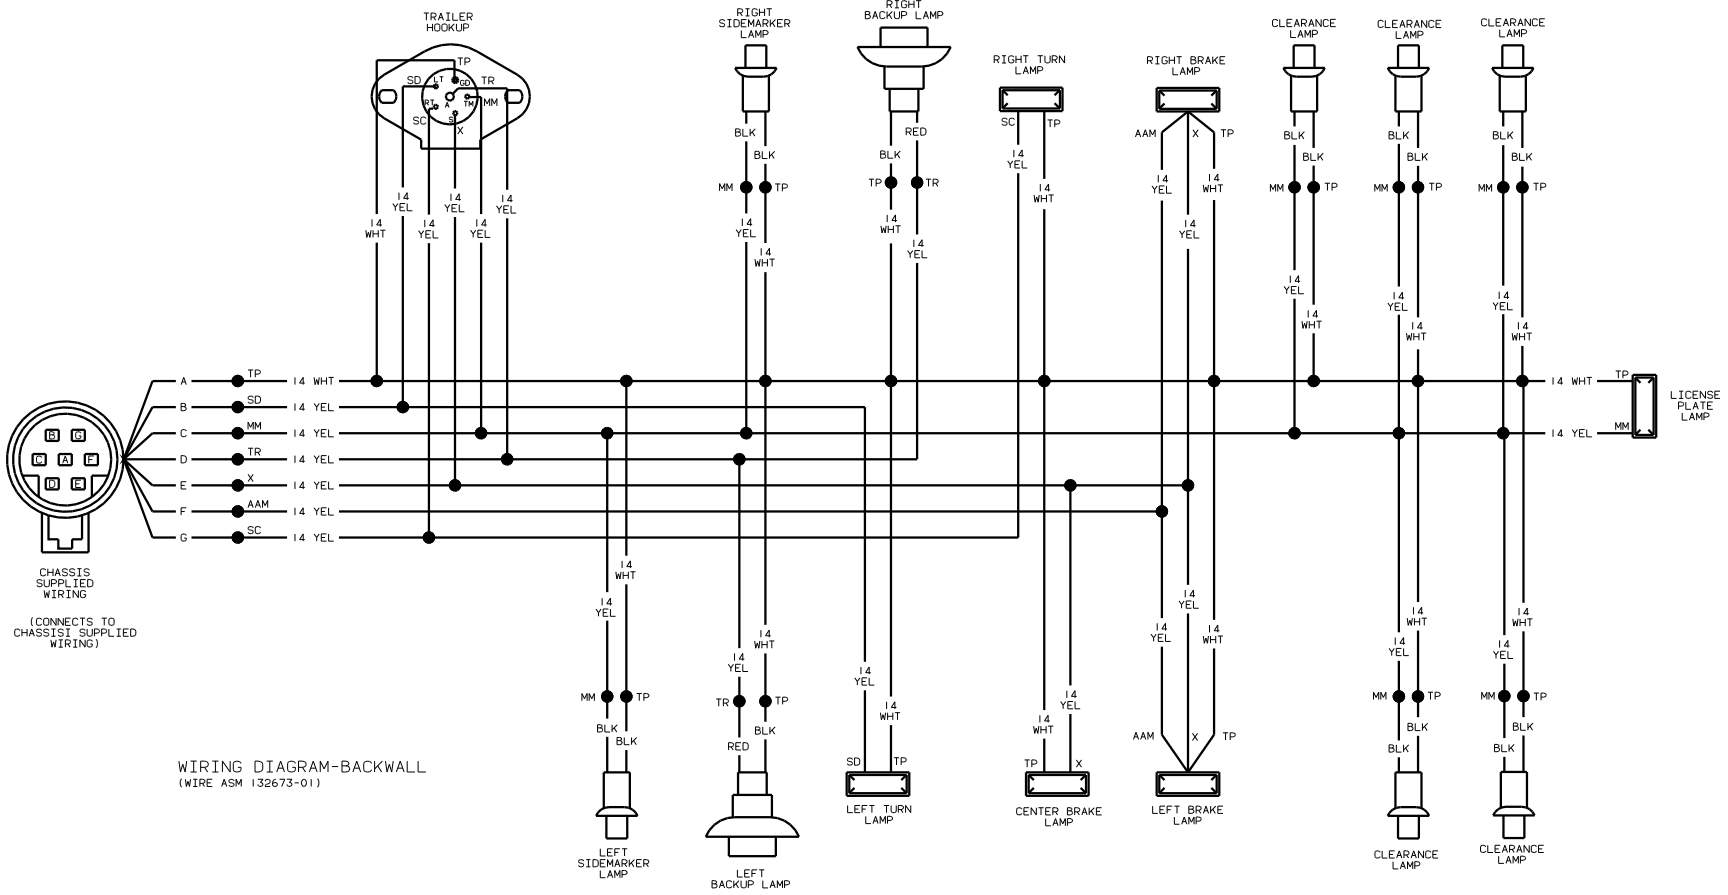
TRAILER HOOKUP

TP SD LT GD TR RT A TM MM SC S X

RIGHT SIDEMARKER LAMP

RIGHT BACKUP LAMP

RIGHT TURN LAMP

RIGHT BRAKE LAMP

CLEARANCE LAMP

CLEARANCE LAMP

CLEARANCE LAMP

14 WHT
14 YEL
14 YEL
14 YEL
14 YEL
14 YEL

BLK
BLK
MM TP
14 YEL
14 WHT

BLK
RED
TP TR
14 WHT
14 YEL

SC TP
14 YEL
14 WHT

AAM X TP
14 YEL
14 YEL
14 WHT

BLK BLK MM TP 14 YEL 14 WHT
BLK BLK MM TP 14 YEL 14 WHT
BLK BLK MM TP 14 YEL 14 WHT

B G
C A F
D E

A TP 14 WHT
B SD 14 YEL
C MM 14 YEL
D TR 14 YEL
E X 14 YEL
F AAM 14 YEL
G SC 14 YEL

14 WHT TP
14 YEL MM

LICENSE PLATE LAMP

CHASSIS SUPPLIED WIRING

(CONNECTS TO CHASSISI SUPPLIED WIRING)

14 WHT
14 YEL
MM TP
BLK
BLK

14 YEL
14 WHT
TR TP
RED
BLK

14 YEL
14 WHT
SD TP

14 WHT
14 YEL
TP X

14 YEL
14 YEL
14 WHT
AAM X TP

14 WHT 14 YEL MM TP BLK BLK
14 WHT 14 YEL MM TP BLK BLK

WIRING DIAGRAM-BACKWALL
(WIRE ASM 132673-01)

LEFT SIDEMARKER LAMP

LEFT BACKUP LAMP

LEFT TURN LAMP

CENTER BRAKE LAMP

LEFT BRAKE LAMP

CLEARANCE LAMP

CLEARANCE LAMP